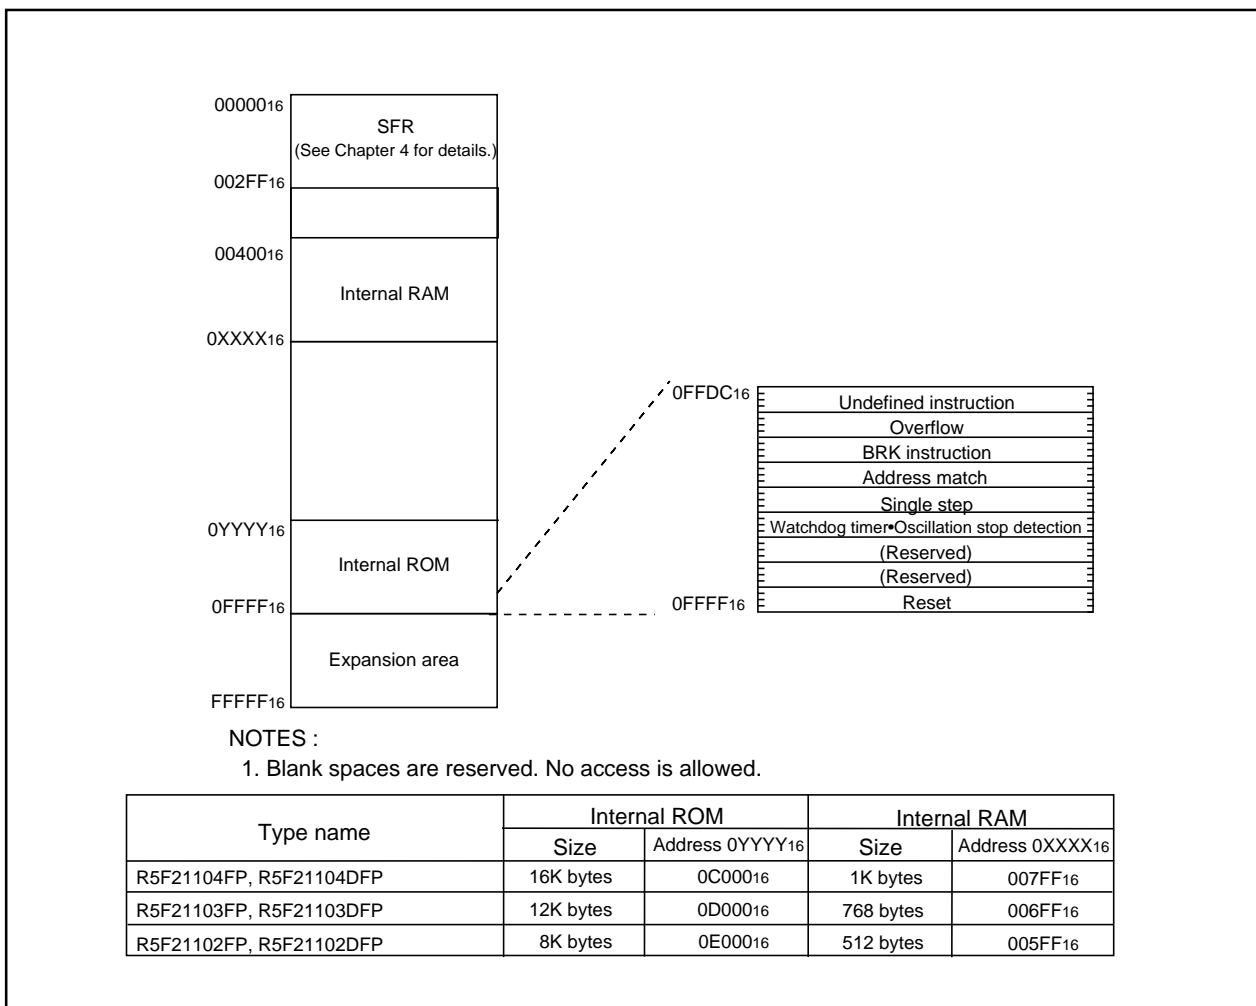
$00000_{16}$
SFR
(See Chapter 4 for details.)
$002FF_{16}$
$00400_{16}$
Internal RAM
$0XXXX_{16}$
$0YYYY_{16}$
Internal ROM
$0FFFF_{16}$
Expansion area
$FFFFF_{16}$

$0FFDC_{16}$
Undefined instruction
Overflow
BRK instruction
Address match
Single step
Watchdog timer•Oscillation stop detection
(Reserved)
(Reserved)
$0FFFF_{16}$
Reset

NOTES :
1. Blank spaces are reserved. No access is allowed.

| Type name | Internal ROM | | Internal RAM | |
|---|---|---|---|---|
| | Size | Address $0YYYY_{16}$ | Size | Address $0XXXX_{16}$ |
| R5F21104FP, R5F21104DFP | 16K bytes | $0C000_{16}$ | 1K bytes | $007FF_{16}$ |
| R5F21103FP, R5F21103DFP | 12K bytes | $0D000_{16}$ | 768 bytes | $006FF_{16}$ |
| R5F21102FP, R5F21102DFP | 8K bytes | $0E000_{16}$ | 512 bytes | $005FF_{16}$ |